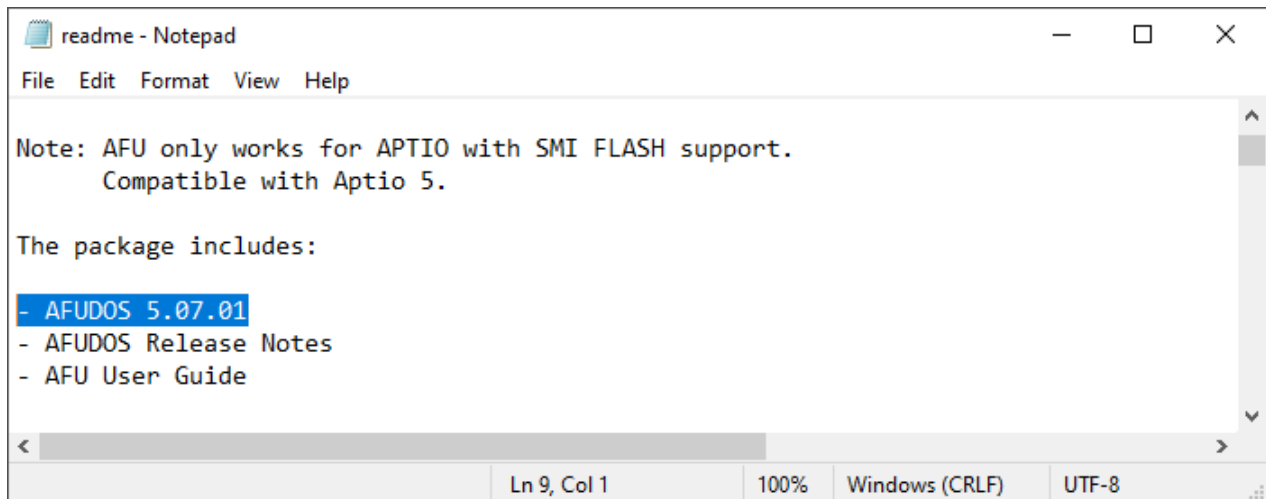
readme - Notepad

File Edit Format View Help

Note: AFU only works for APTIO with SMI FLASH support.
Compatible with Aptio 5.

The package includes:

- AFUDOS 5.07.01
- AFUDOS Release Notes
- AFU User Guide

Ln 9, Col 1 100% Windows (CRLF) UTF-8